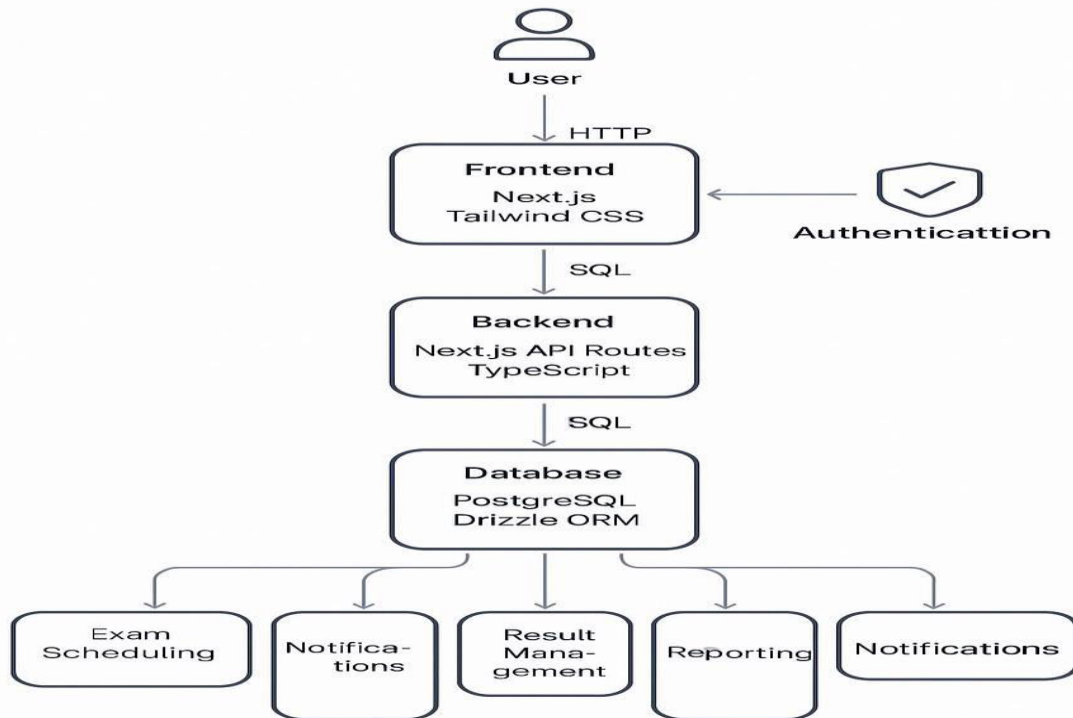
User

HTTP

Frontend
Next.js
Tailwind CSS

Authenticattion

SQL

Backend
Next.js API Routes
TypeScript

SQL

Database
PostgreSQL
Drizzle ORM

Exam Scheduling

Notifications

Result Management

Reporting

Notifications